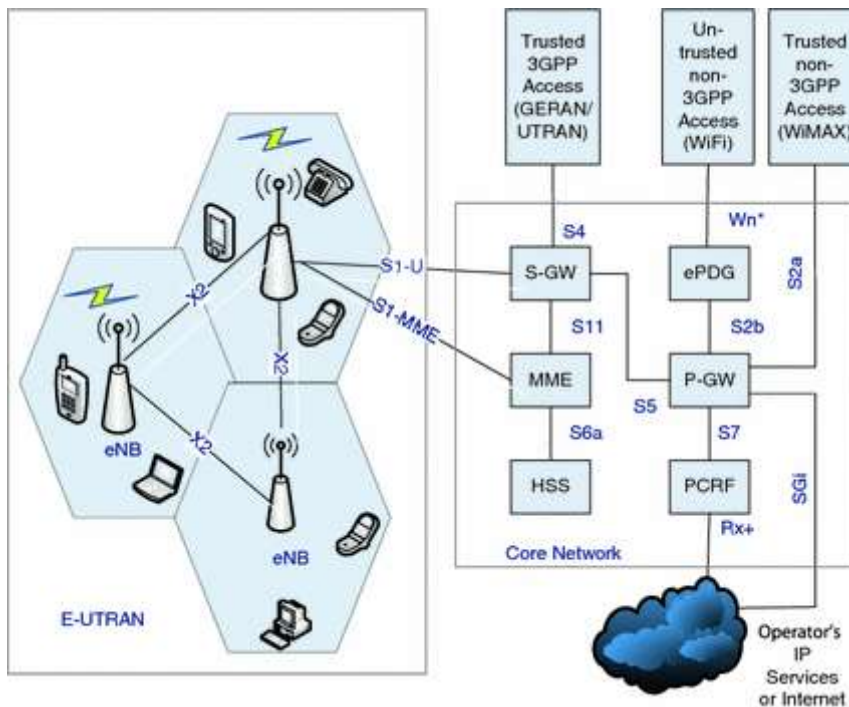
Trusted 3GPP Access (GERAN/ UTRAN)

Un-trusted non-3GPP Access (WiFi)

Trusted non-3GPP Access (WiMAX)

Wn*

S4

S2a

X2

S1-U

S-GW

ePDG

S1-MME

S11

S2b

X2

MME

P-GW

S5

eNB

X2

S6a

S7

HSS

PCRF

SGi

eNB

Rx+

Core Network

E-UTRAN

Operator's IP Services or Internet